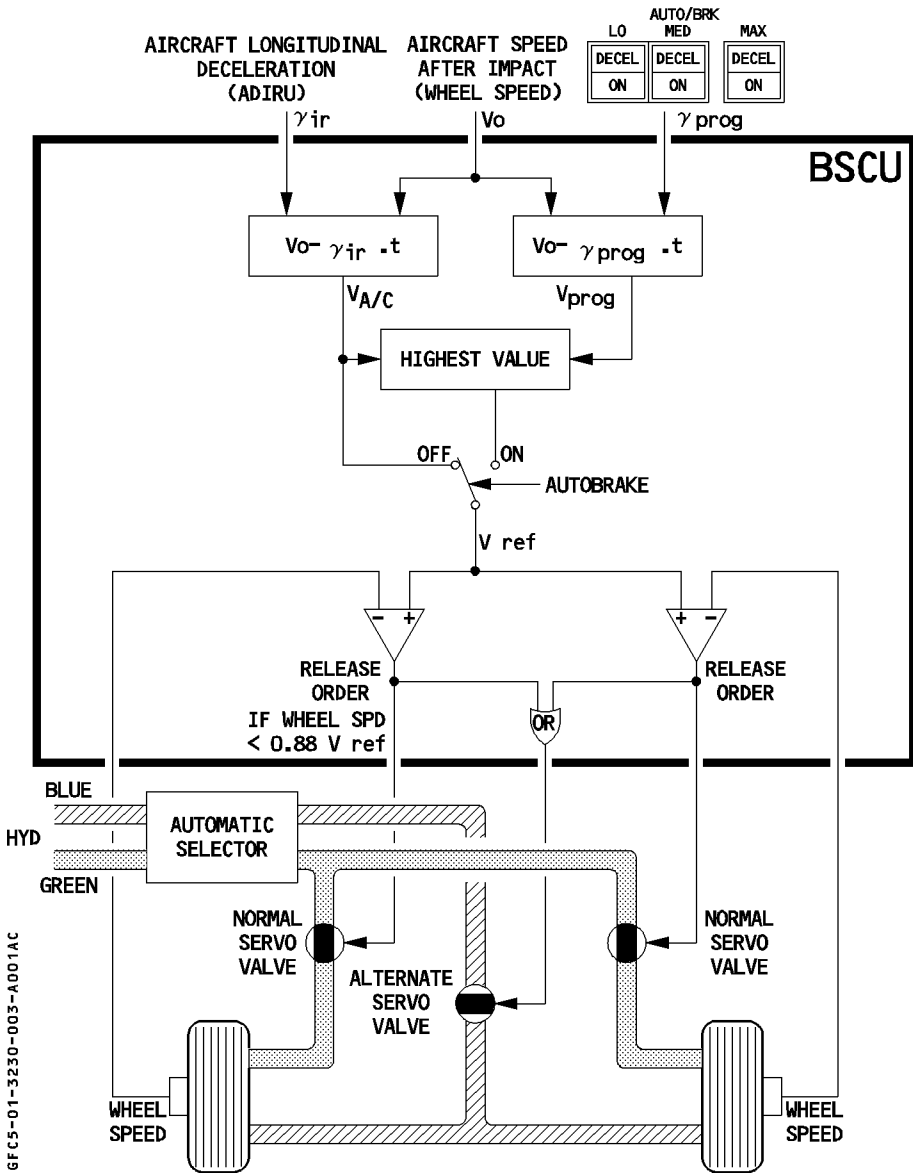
AIRCRAFT LONGITUDINAL DECELERATION (ADIRU)

AIRCRAFT SPEED AFTER IMPACT (WHEEL SPEED)

AUTO/BRK

LO
DECEL
ON

MED
DECEL
ON

MAX
DECEL
ON

$\gamma$ ir

Vo

$\gamma$ prog

BSCU

Vo- $\gamma_{ir}$ .t

Vo- $\gamma_{prog}$ .t

$V_{A/C}$

$V_{prog}$

HIGHEST VALUE

OFF

ON

AUTOBRAKE

V ref

-
+

+
-

RELEASE ORDER IF WHEEL SPD < 0.88 V ref

OR

RELEASE ORDER

BLUE

HYD

GREEN

AUTOMATIC SELECTOR

NORMAL SERVO VALVE

ALTERNATE SERVO VALVE

NORMAL SERVO VALVE

WHEEL SPEED

WHEEL SPEED

GFC5-01-3230-003-A001AC